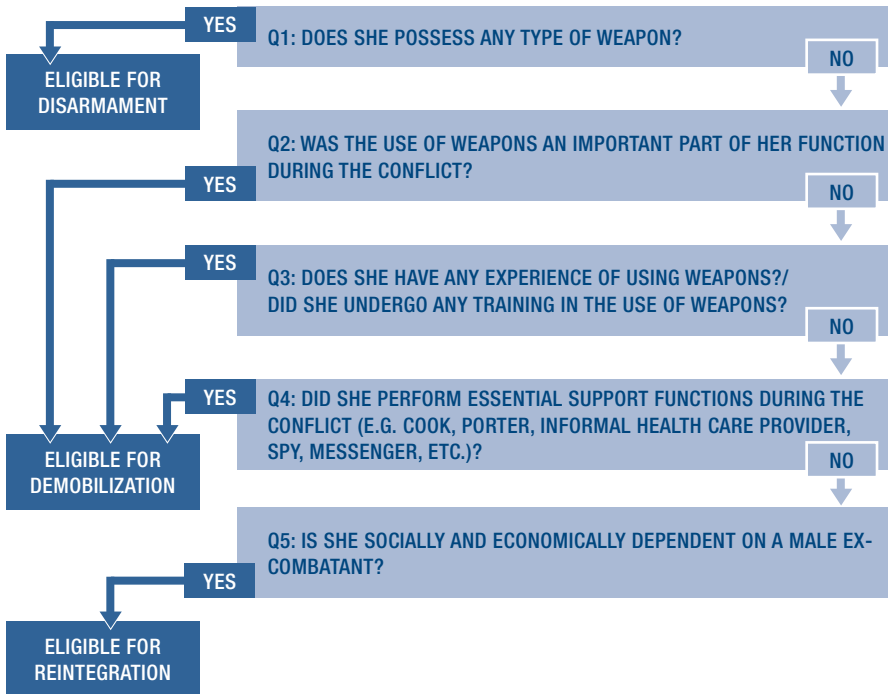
YES

Q1: DOES SHE POSSESS ANY TYPE OF WEAPON?

ELIGIBLE FOR DISARMAMENT

NO

Q2: WAS THE USE OF WEAPONS AN IMPORTANT PART OF HER FUNCTION DURING THE CONFLICT?

YES

NO

YES

Q3: DOES SHE HAVE ANY EXPERIENCE OF USING WEAPONS?/ DID SHE UNDERGO ANY TRAINING IN THE USE OF WEAPONS?

NO

YES

Q4: DID SHE PERFORM ESSENTIAL SUPPORT FUNCTIONS DURING THE CONFLICT (E.G. COOK, PORTER, INFORMAL HEALTH CARE PROVIDER, SPY, MESSENGER, ETC.)?

ELIGIBLE FOR DEMOBILIZATION

NO

Q5: IS SHE SOCIALLY AND ECONOMICALLY DEPENDENT ON A MALE EX-COMBATANT?

YES

ELIGIBLE FOR REINTEGRATION